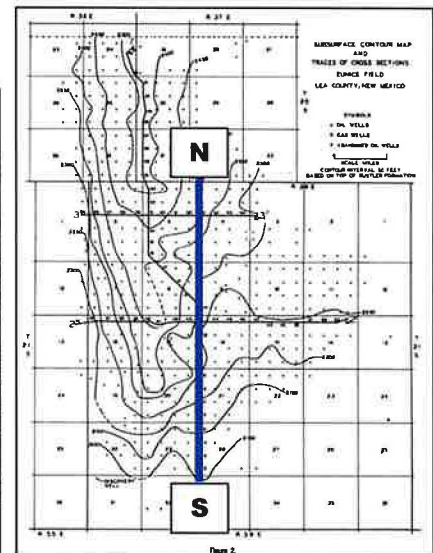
R 36 E

R 37 E

SUBSURFACE CONTOUR MAP AND TRACES OF CROSS SECTIONS EUNICE FIELD LEA COUNTY, NEW MEXICO

SYMBOLS

OIL WELLS

GAS WELLS

ABANDONED OIL WELLS

SCALE MILES

CONTOUR INTERVAL 50 FEET BASED ON TOP OF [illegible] FORMATION

N

3

3

2

2

S

R 36 E

R 37 E

Figure 2